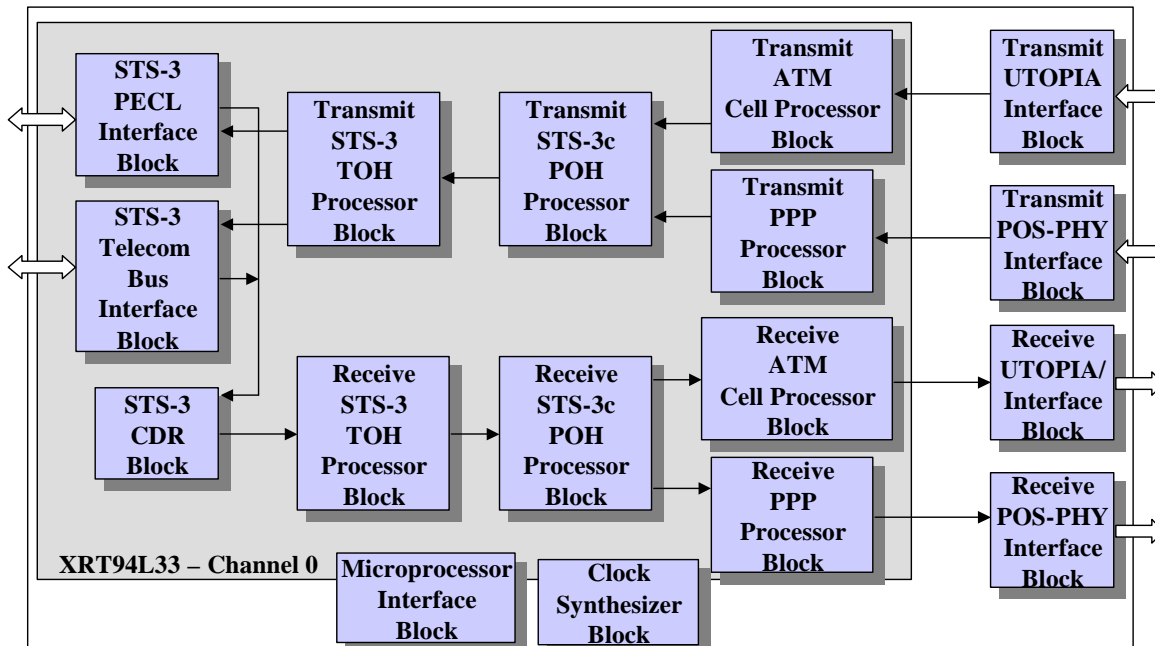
STS-3 PECL Interface Block

STS-3 Telecom Bus Interface Block

STS-3 CDR Block

Transmit STS-3 TOH Processor Block

Transmit STS-3c POH Processor Block

Transmit ATM Cell Processor Block

Transmit PPP Processor Block

Transmit UTOPIA Interface Block

Transmit POS-PHY Interface Block

Receive STS-3 TOH Processor Block

Receive STS-3c POH Processor Block

Receive ATM Cell Processor Block

Receive PPP Processor Block

Receive UTOPIA/ Interface Block

Receive POS-PHY Interface Block

XRT94L33 – Channel 0

Microprocessor Interface Block

Clock Synthesizer Block